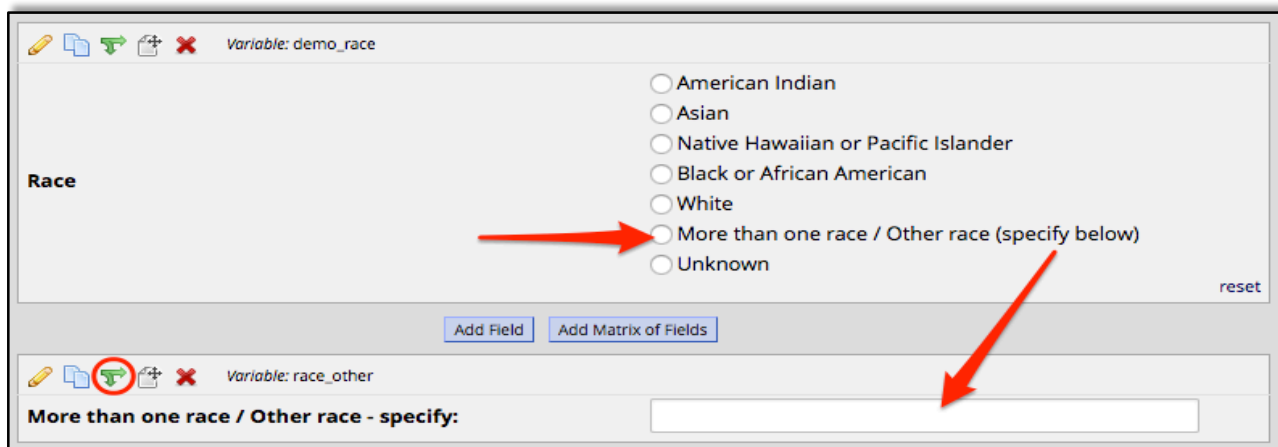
Variable: demo_race

Race

American Indian
Asian
Native Hawaiian or Pacific Islander
Black or African American
White
More than one race / Other race (specify below)
Unknown

reset

Add Field | Add Matrix of Fields

Variable: race_other

More than one race / Other race - specify: